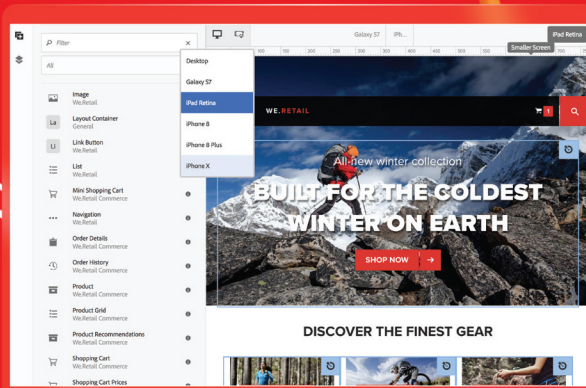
Filter

All

Image
We.Retail

La
Layout Container
General

Li
Link Button
We.Retail

List
We.Retail

Mini Shopping Cart
We.Retail Commerce

Navigation
We.Retail

Order Details
We.Retail Commerce

Order History
We.Retail Commerce

Product
We.Retail Commerce

Product Grid
We.Retail Commerce

Product Recommendations
We.Retail Commerce

Shopping Cart
We.Retail Commerce

Shopping Cart Prices

Desktop
Galaxy S7
iPad Retina
iPhone 8
iPhone 8 Plus
iPhone X

Galaxy S7
iPh...
iPad Retina
Smaller Screen

100 150 200 250 300 350 400 450 500 550 600 650 700

WE.RETAIL
1

All-new winter collection
BUILT FOR THE COLDEST WINTER ON EARTH
SHOP NOW

DISCOVER THE FINEST GEAR